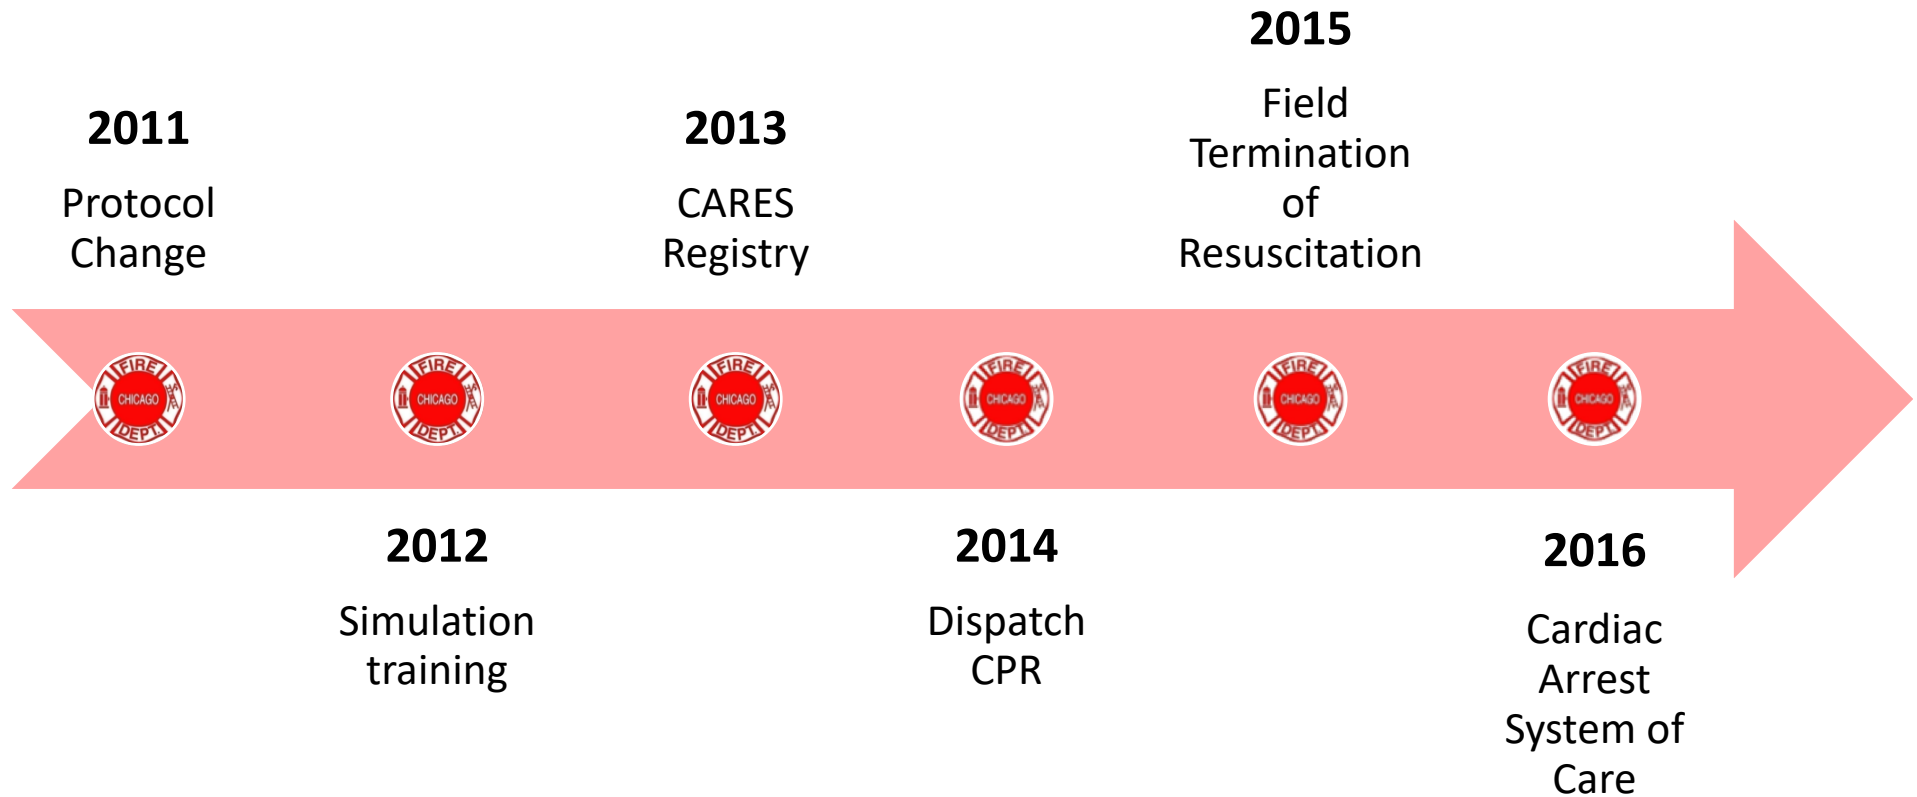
2011

Protocol Change

2012

Simulation training

2013

CARES Registry

2014

Dispatch CPR

2015

Field Termination of Resuscitation

2016

Cardiac Arrest System of Care

FIRE CHICAGO DEPT

FIRE CHICAGO DEPT

FIRE CHICAGO DEPT

FIRE CHICAGO DEPT

FIRE CHICAGO DEPT

FIRE CHICAGO DEPT